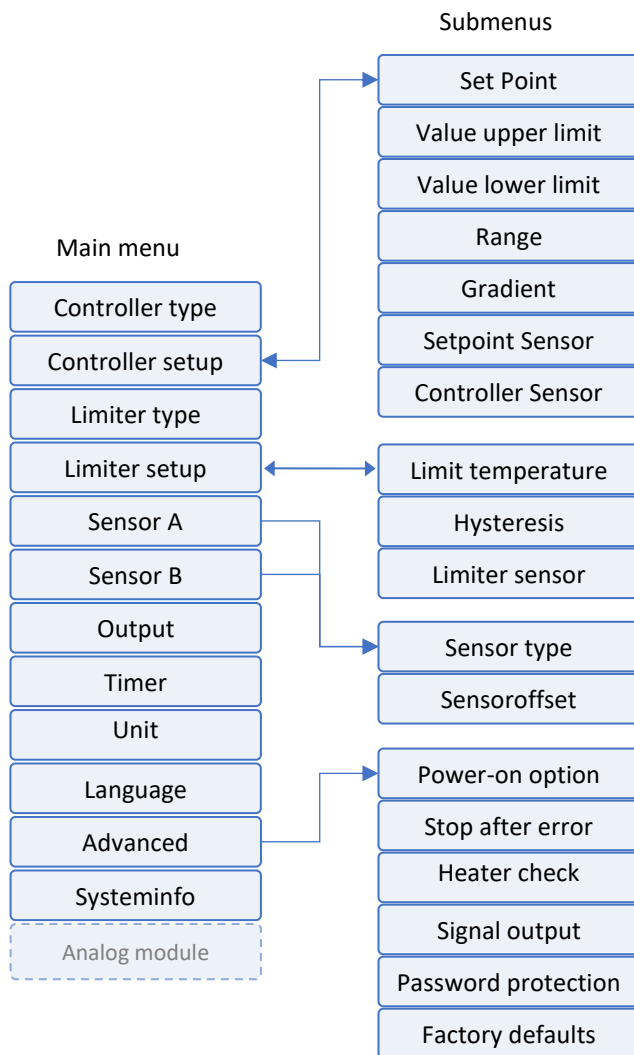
Main menu

Controller type
Controller setup
Limiter type
Limiter setup
Sensor A
Sensor B
Output
Timer
Unit
Language
Advanced
Systeminfo
Analog module

Submenus

Set Point
Value upper limit
Value lower limit
Range
Gradient
Setpoint Sensor
Controller Sensor

Limit temperature
Hysteresis
Limiter sensor

Sensor type
Sensoroffset

Power-on option
Stop after error
Heater check
Signal output
Password protection
Factory defaults